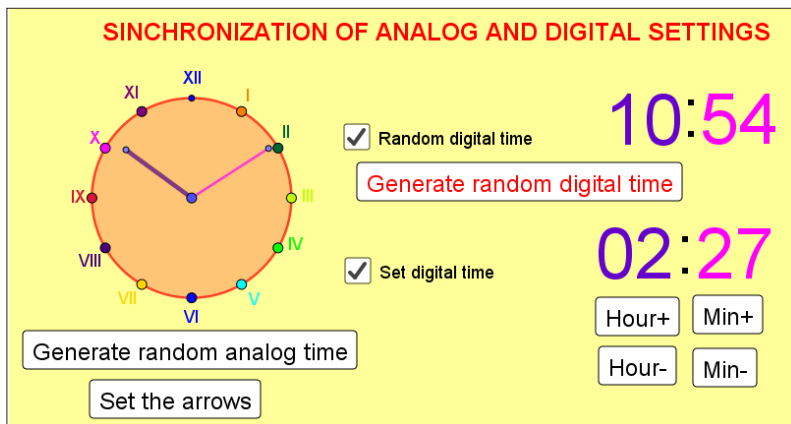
SINCHRONIZATION OF ANALOG AND DIGITAL SETTINGS

XII
I
II
III
IV
V
VI
VII
VIII
IX
X
XI

Random digital time

10:54

Generate random digital time

Set digital time

02:27

Hour+
Min+
Hour-
Min-

Generate random analog time

Set the arrows